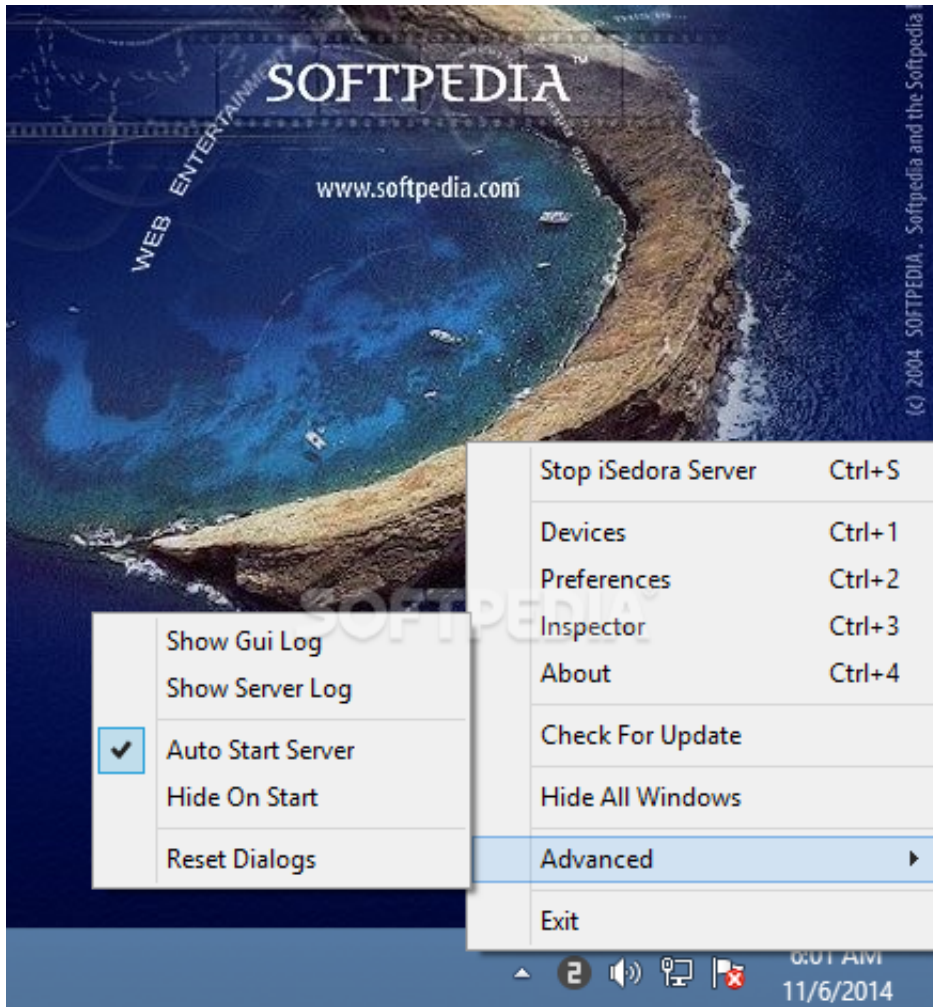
SOFTPEDIA™
WEB ENTERTAINMENT
www.softpedia.com
(c) 2004 SOFTPEDIA . Softpedia and the Softpedia

Stop iSedora Server Ctrl+S
Devices Ctrl+1
Preferences Ctrl+2
Inspector Ctrl+3
About Ctrl+4
Check For Update
Hide All Windows
Advanced
Exit

Show Gui Log
Show Server Log
Auto Start Server
Hide On Start
Reset Dialogs

SOFTPEDIA

6:01 AM
11/6/2014